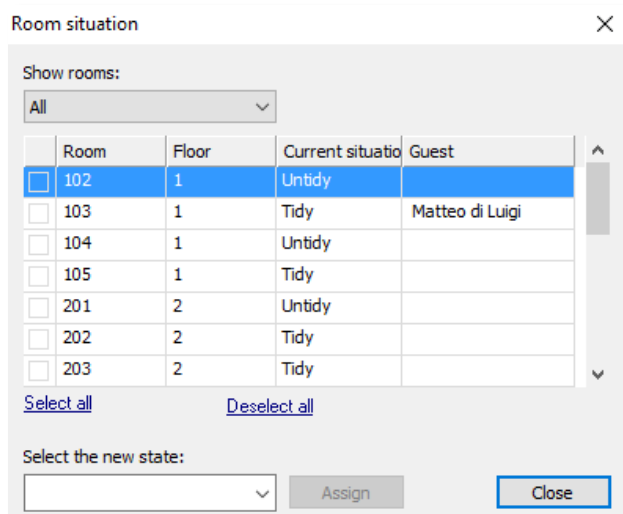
Room situation

Show rooms:

All

| | Room | Floor | Current situatio | Guest |
|---|---|---|---|---|
| | 102 | 1 | Untidy | |
| | 103 | 1 | Tidy | Matteo di Luigi |
| | 104 | 1 | Untidy | |
| | 105 | 1 | Tidy | |
| | 201 | 2 | Untidy | |
| | 202 | 2 | Tidy | |
| | 203 | 2 | Tidy | |

Select all

Deselect all

Select the new state:

Assign

Close